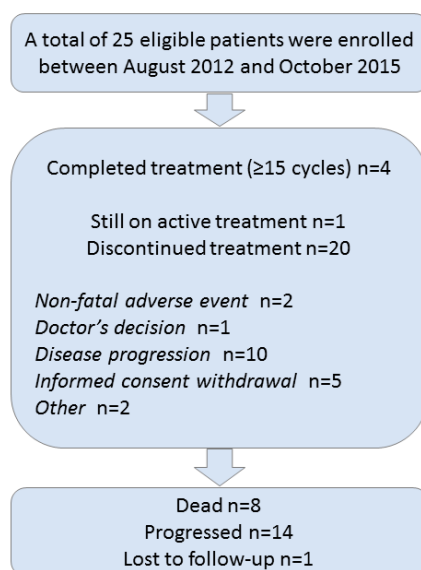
A total of 25 eligible patients were enrolled between August 2012 and October 2015

Completed treatment (≥15 cycles) n=4

Still on active treatment n=1
Discontinued treatment n=20

*Non-fatal adverse event* n=2
*Doctor's decision* n=1
*Disease progression* n=10
*Informed consent withdrawal* n=5
*Other* n=2

Dead n=8
Progressed n=14
Lost to follow-up n=1